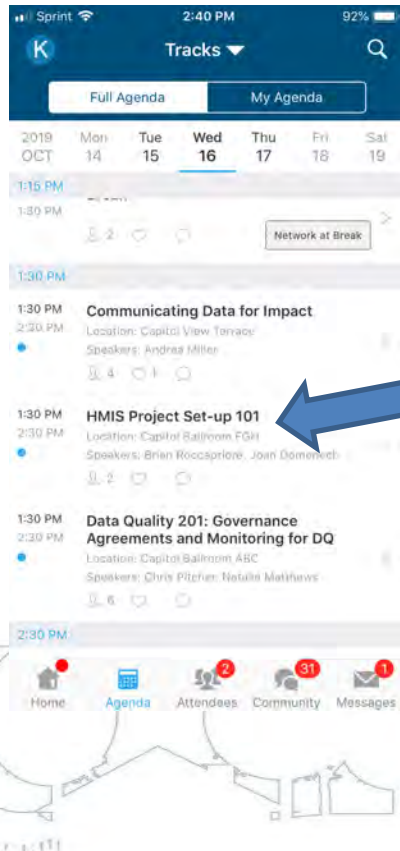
Sprint 2:40 PM 92%

K Tracks Q

Full Agenda My Agenda

2019 OCT | Mon 14 | Tue 15 | Wed 16 | Thu 17 | Fri 18 | Sat 19

1:15 PM

1:30 PM
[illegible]
2
Network at Break

1:30 PM

1:30 PM
2:30 PM
Communicating Data for Impact
Location: Capitol View Terrace
Speakers: Andrea Miller
4 1

1:30 PM
2:30 PM
HMIS Project Set-up 101
Location: Capitol Ballroom FGH
Speakers: Brian Roccapriore, Joan Domenech
2

1:30 PM
2:30 PM
Data Quality 201: Governance Agreements and Monitoring for DQ
Location: Capitol Ballroom ABC
Speakers: Chris Pitcher, Natalie Matthews
6

2:30 PM

Home
Agenda
2 Attendees
31 Community
1 Messages